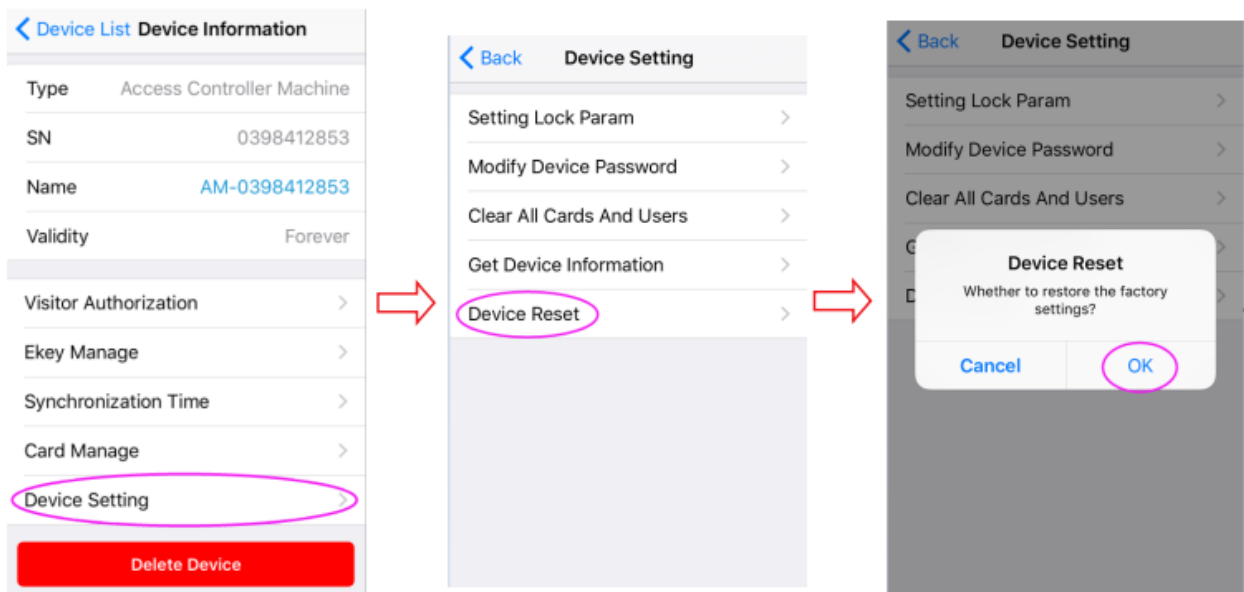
Device List Device Information

Type Access Controller Machine
SN 0398412853
Name AM-0398412853
Validity Forever

Visitor Authorization
Ekey Manage
Synchronization Time
Card Manage
Device Setting

Delete Device

Back Device Setting

Setting Lock Param
Modify Device Password
Clear All Cards And Users
Get Device Information
Device Reset

Back Device Setting

Setting Lock Param
Modify Device Password
Clear All Cards And Users
G
D

Device Reset
Whether to restore the factory settings?

Cancel OK